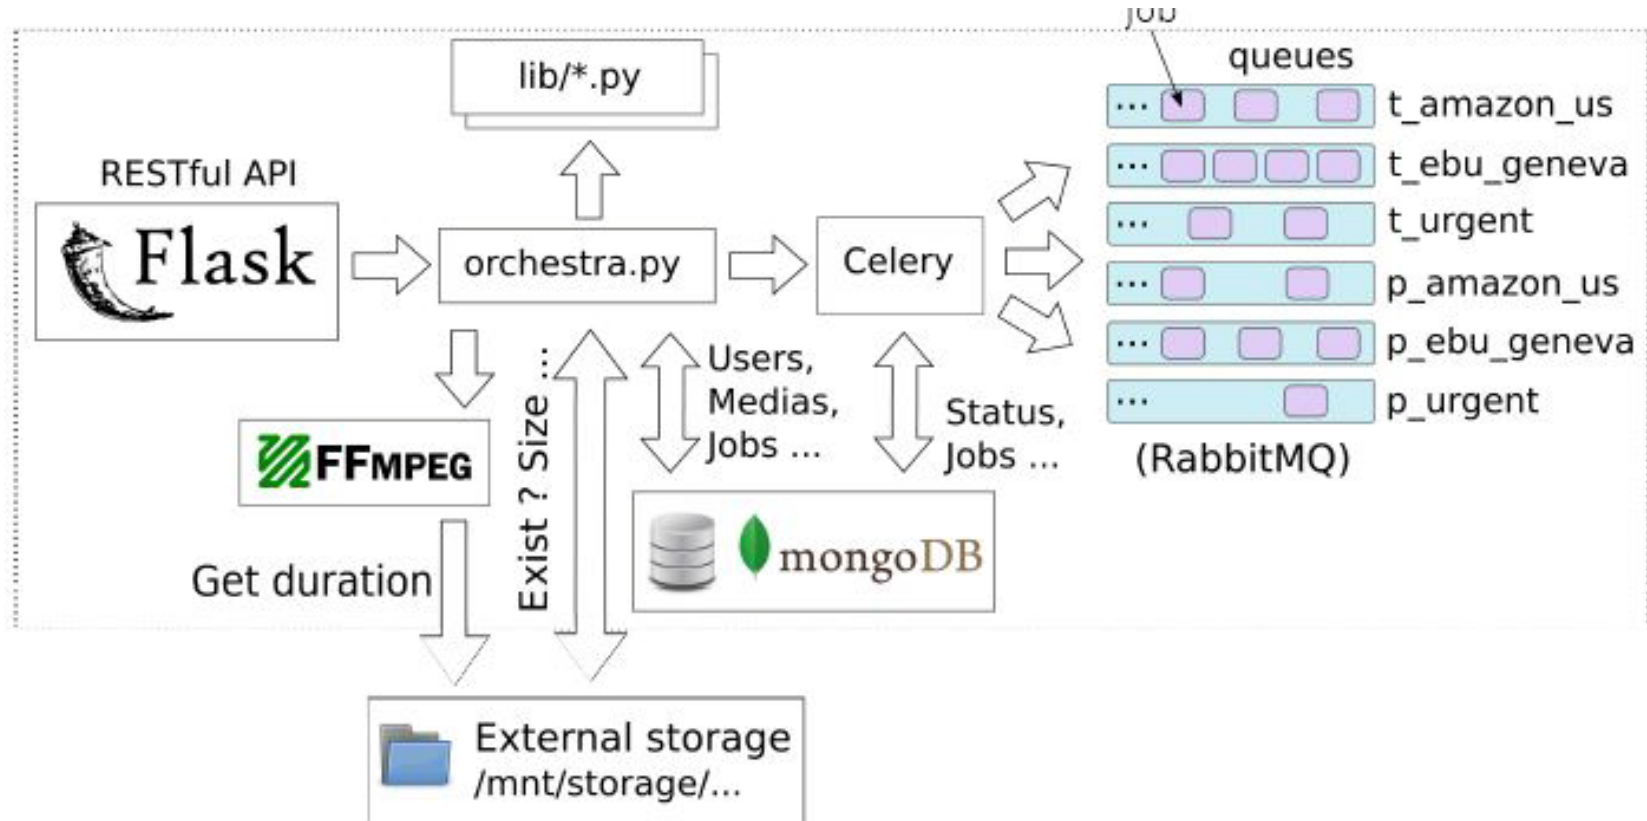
Job
queues
lib/*.py
RESTful API
Flask
orchestra.py
Celery
... t_amazon_us
... t_ebu_geneva
... t_urgent
... p_amazon_us
... p_ebu_geneva
... p_urgent
(RabbitMQ)
FFMPEG
Exist ? Size ...
Users, Medias, Jobs ...
Status, Jobs ...
mongoDB
Get duration
External storage
/mnt/storage/...